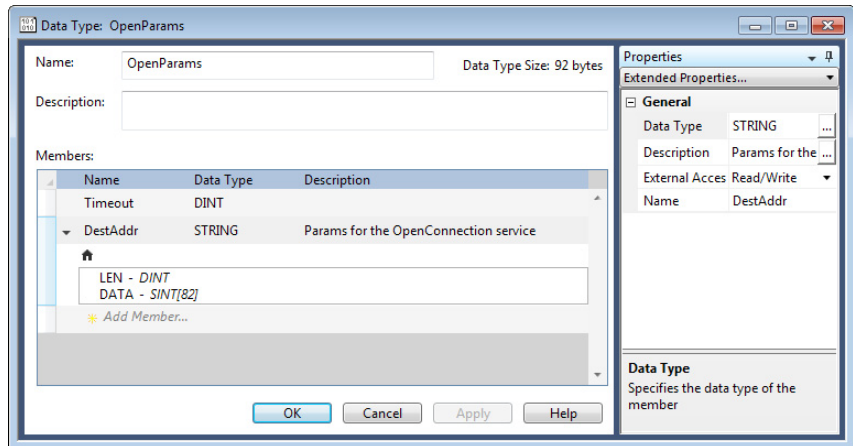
Data Type: OpenParams

Name: OpenParams

Data Type Size: 92 bytes

Description:

Members:

| Name | Data Type | Description |
|---|---|---|
| Timeout | DINT | |
| DestAddr | STRING | Params for the OpenConnection service |

LEN - *DINT*
DATA - *SINT[82]*

Add Member...

OK Cancel Apply Help

Properties

Extended Properties...

General

| | |
|---|---|
| Data Type | STRING |
| Description | Params for the |
| External Acces | Read/Write |
| Name | DestAddr |

Data Type
Specifies the data type of the member